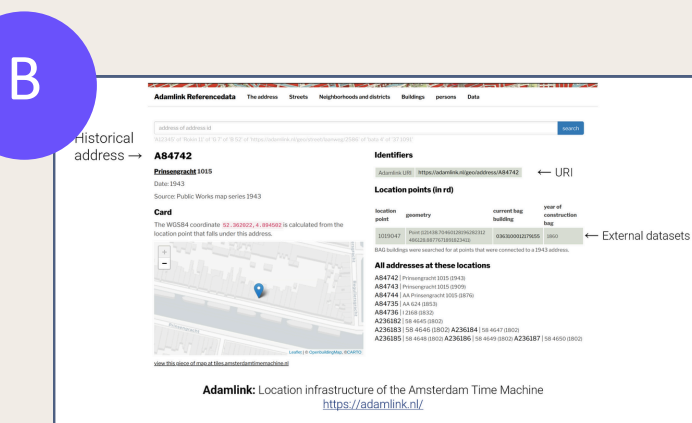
B

Adamlink Referencedata The address Streets Neighborhoods and districts Buildings persons Data

address of address id

search

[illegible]

Historical address →

A84742

Prinsengracht 1015

Date:1943

Source: Public Works map series 1943

Card

The WGS84 coordinate 52.362022,4.894502 is calculated from the location point that falls under this address.

+
−

Leaflet | © OpenStreetMap, ©CARTO

view this piece of map at tiles.amsterdamtimemachine.nl

Identifiers

Adamlink URI https://adamlink.nl/geo/address/A84742 ⟵ URI

Location points (in rd)

| location point | geometry | current bag building | year of construction bag |
|---|---|---|---|
| 1019047 | Point (121436.70460129096 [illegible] 486228.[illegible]) | 0363010001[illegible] | 1800 |

⟵ External datasets

BAG buildings were searched for at points that were connected to a 1943 address.

All addresses at these locations

A84742 | Prinsengracht 1015 (1943)
A84743 | Prinsengracht 1015 (1909)
A84744 | AA Prinsengracht 1015 (1876)
A84735 | AA 624 (1853)
A84736 | I 2168 (1832)
A236182 | 58 4645 (1802)
A236183 | 58 4646 (1802) A236184 | 58 4647 (1802)
A236185 | 58 4648 (1802) A236186 | 58 4649 (1802) A236187 | 58 4650 (1802)

Adamlink: Location infrastructure of the Amsterdam Time Machine
https://adamlink.nl/